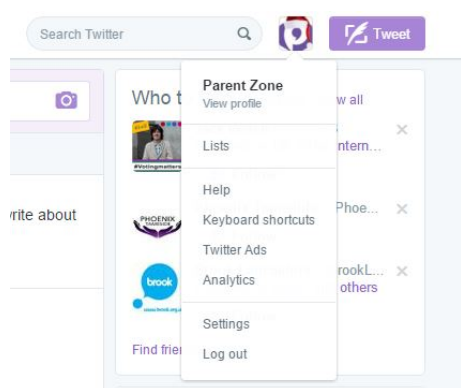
Search Twitter

Tweet

Parent Zone
View profile

Lists

Help

Keyboard shortcuts

Twitter Ads

Analytics

Settings

Log out

Who t

w all

ntern...

Phoe...

rookL...

others

Find frie

#Votingmatters

PHOENIX

brook

vrite about